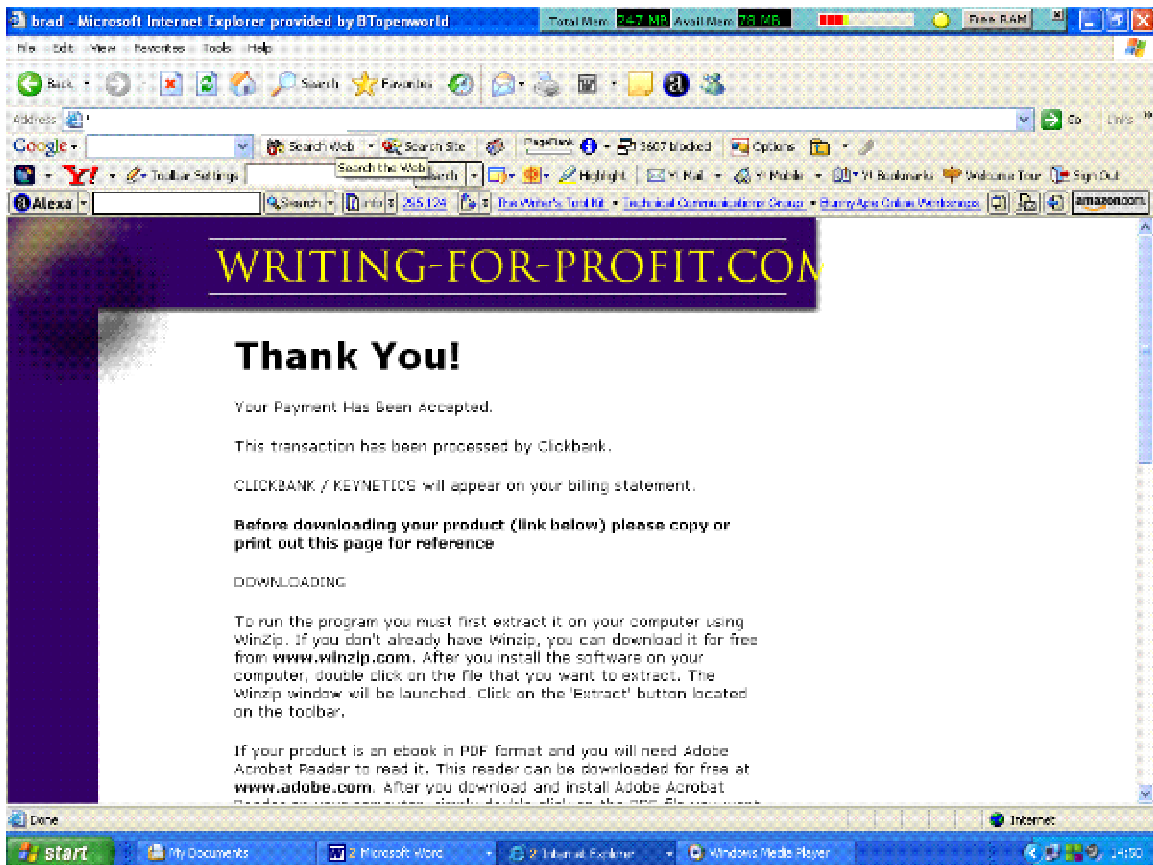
brad - Microsoft Internet Explorer provided by BTopenworld Total Mem 247 MB Avail Mem 79 MB Free RAM

File Edit View Favorites Tools Help

Back Search Favorites

Address

Go Links

Google Search Web Search Site PageRank 3607 blocked Options

Search the Web

Y! Toolbar Settings Search Highlight Y! Mail Y! Mobile Y! Bookmarks Welcome Tour Sign Out

Alexa Search Info 295,124 The Writer's Tool Kit Technical Communications Group BunnyApe Online Workshops amazon.com

WRITING-FOR-PROFIT.COM

Thank You!

Your Payment Has Been Accepted.

This transaction has been processed by Clickbank.

CLICKBANK / KEYNETICS will appear on your billing statement.

Before downloading your product (link below) please copy or print out this page for reference

DOWNLOADING

To run the program you must first extract it on your computer using WinZip. If you don't already have Winzip, you can download it for free from www.winzip.com. After you install the software on your computer, double click on the file that you want to extract. The Winzip window will be launched. Click on the 'Extract' button located on the toolbar.

If your product is an ebook in PDF format and you will need Adobe Acrobat Reader to read it. This reader can be downloaded for free at www.adobe.com. After you download and install Adobe Acrobat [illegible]

Done Internet

start My Documents 2 Microsoft Word 2 Internet Explorer Windows Media Player 14:50